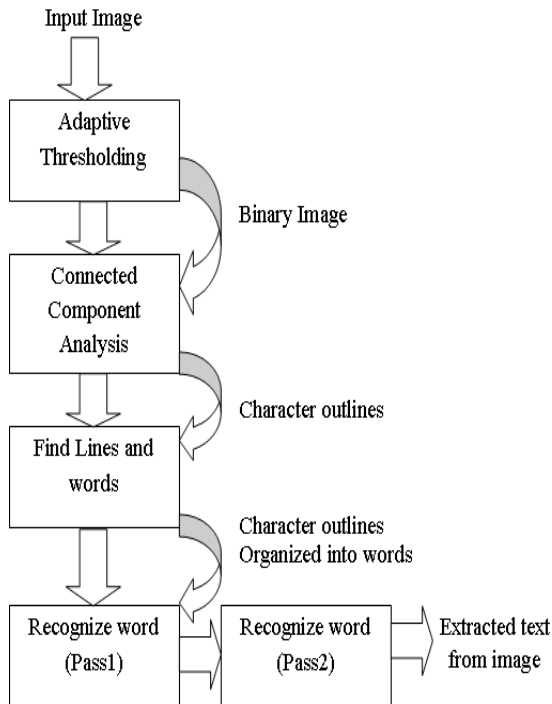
Input Image

Adaptive Thresholding

Binary Image

Connected Component Analysis

Character outlines

Find Lines and words

Character outlines Organized into words

Recognize word (Pass1)

Recognize word (Pass2)

Extracted text from image